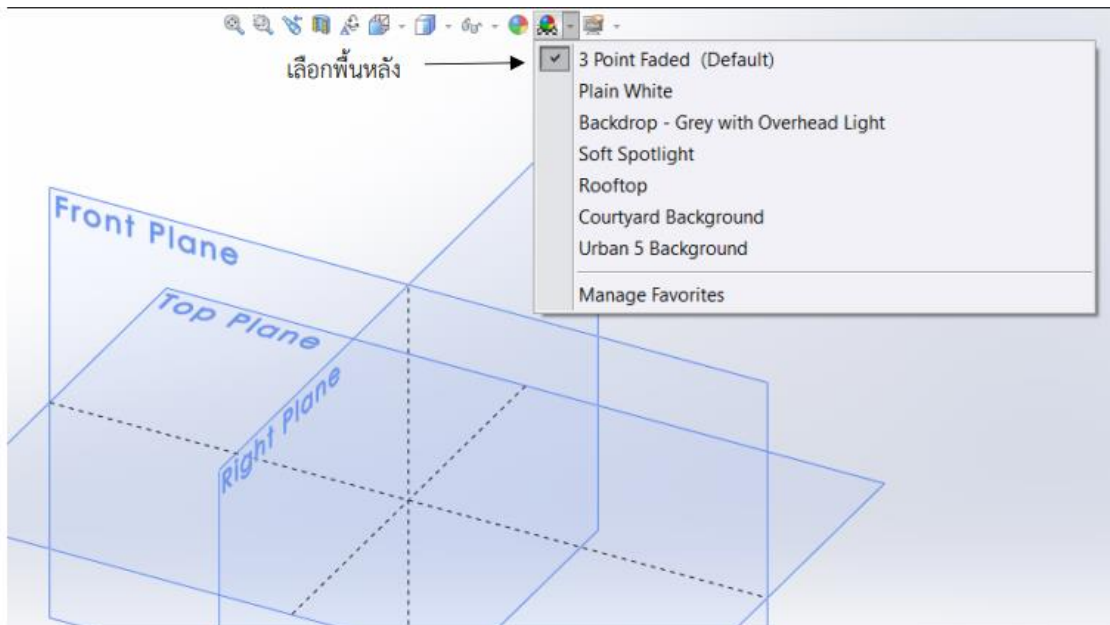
เลือกพื้นหลัง

3 Point Faded (Default)
Plain White
Backdrop - Grey with Overhead Light
Soft Spotlight
Rooftop
Courtyard Background
Urban 5 Background
Manage Favorites

Front Plane
Top Plane
Right Plane